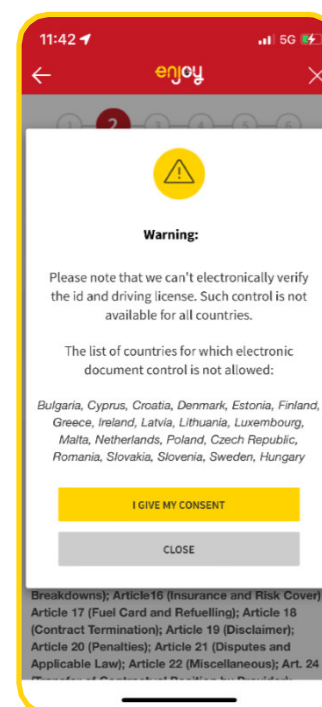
11:42 5G

enjoy

1 2 3 4 5 6

Warning:

Please note that we can't electronically verify the id and driving license. Such control is not available for all countries.

The list of countries for which electronic document control is not allowed:

Bulgaria, Cyprus, Croatia, Denmark, Estonia, Finland, Greece, Ireland, Latvia, Lithuania, Luxembourg, Malta, Netherlands, Poland, Czech Republic, Romania, Slovakia, Slovenia, Sweden, Hungary

I GIVE MY CONSENT

CLOSE

Breakdowns); Article16 (Insurance and Risk Cover) Article 17 (Fuel Card and Refuelling); Article 18 (Contract Termination); Article 19 (Disclaimer); Article 20 (Penalties); Article 21 (Disputes and Applicable Law); Article 22 (Miscellaneous); Art. 24 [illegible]